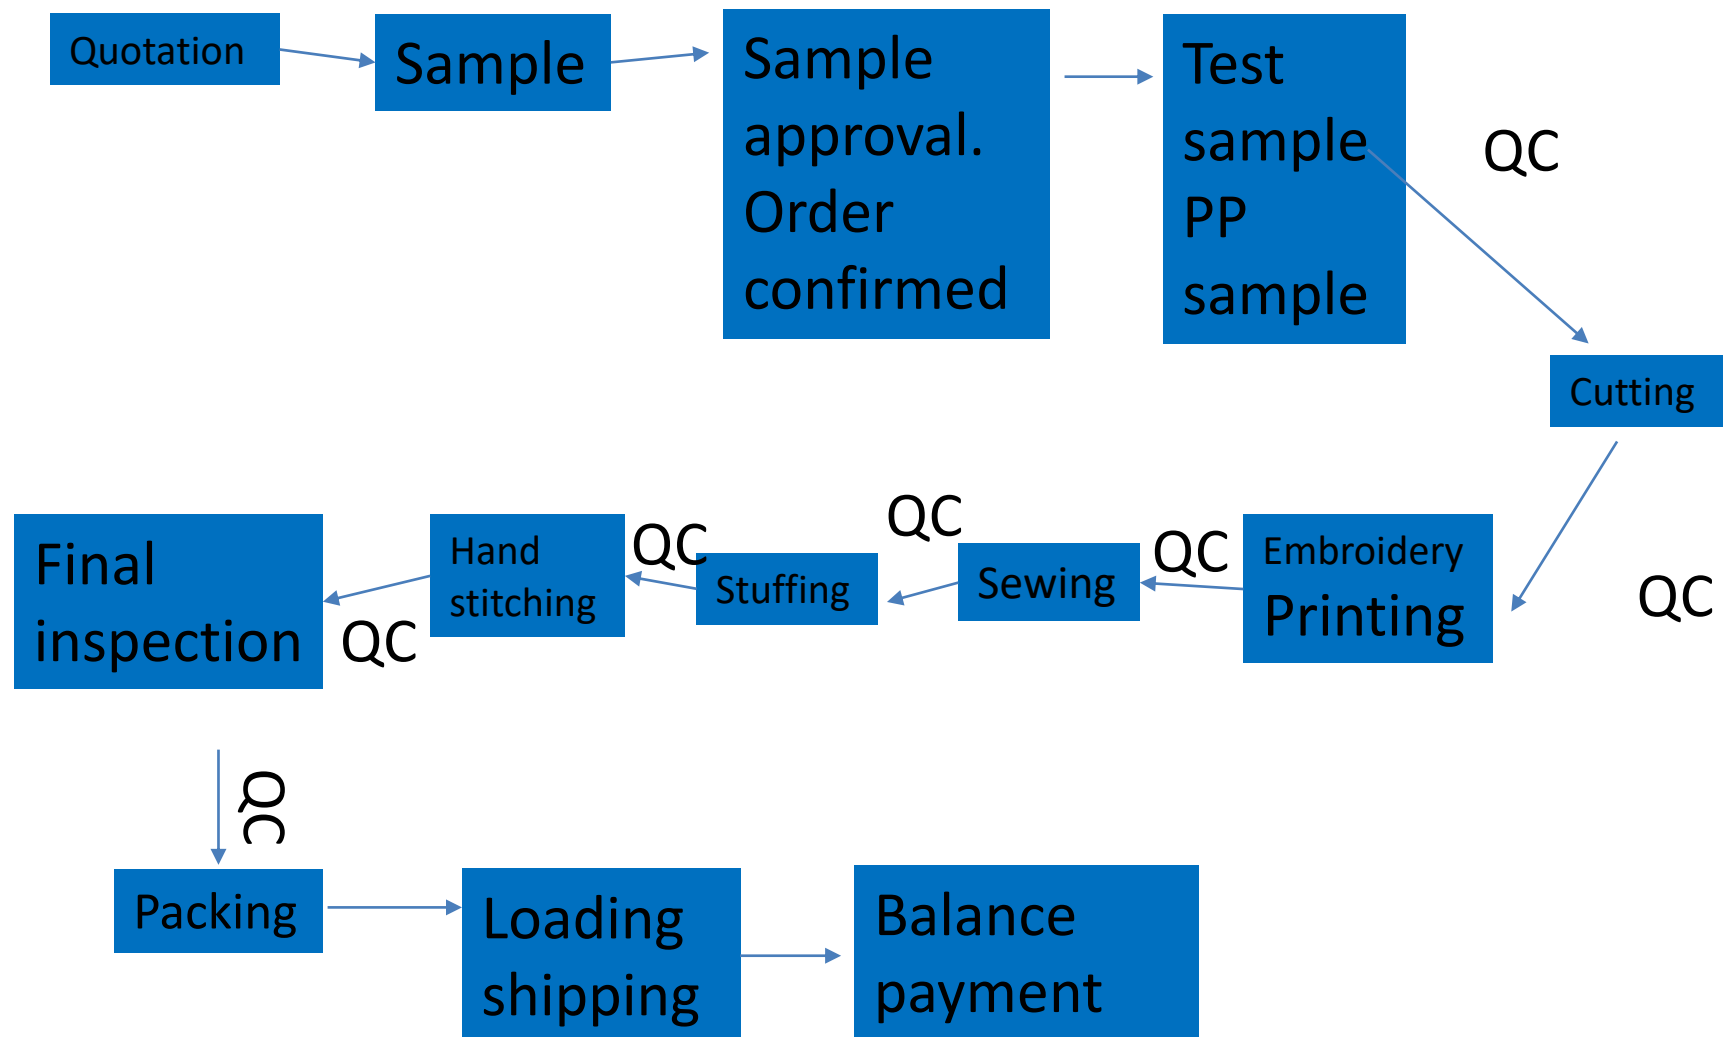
Quotation

Sample

Sample approval. Order confirmed

Test sample PP sample

QC

Cutting

QC

Embroidery Printing

QC

Sewing

QC

Stuffing

QC

Hand stitching

Final inspection

QC

QC

Packing

Loading shipping

Balance payment